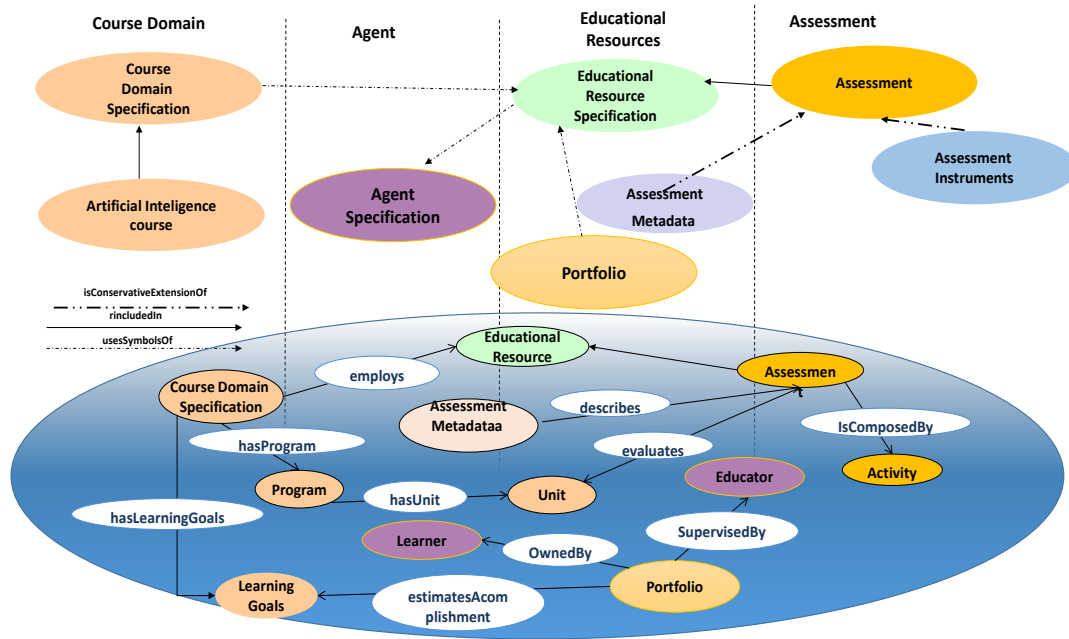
Course Domain

Agent

Educational Resources

Assessment

Course Domain Specification

Educational Resource Specification

Assessment

Assessment Instruments

Agent Specification

Assessment Metadata

Artificial Inteligence course

Portfolio

isConservativeExtensionOf

rincludedIn

usesSymbolsOf

Educational Resource

employs

Course Domain Specification

Assessmen t

Assessment Metadataa

describes

hasProgram

evaluates

IsComposedBy

Educator

Activity

Program

hasUnit

Unit

hasLearningGoals

SupervisedBy

Learner

OwnedBy

Portfolio

Learning Goals

estimatesAcom plishment